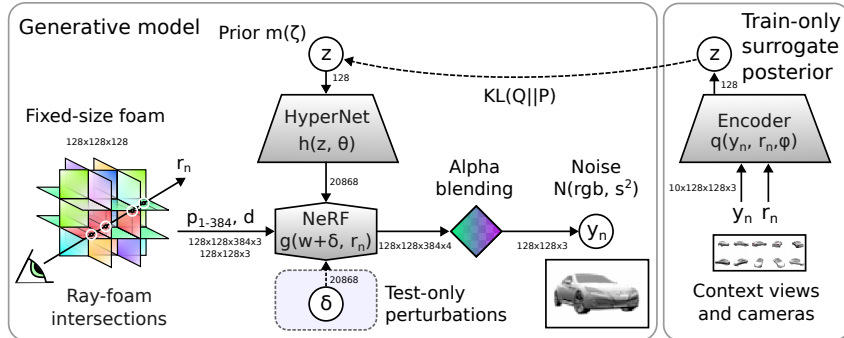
Generative model

Prior m(ζ)

z

128

HyperNet
h(z, θ)

KL(Q||P)

Train-only surrogate posterior

z

128

Encoder
q(y$_n$, r$_n$,φ)

Fixed-size foam

128x128x128

r$_n$

20868

Alpha blending

Noise
N(rgb, s$^2$)

p$_{1\text{-}384}$, d

128x128x384x3
128x128x3

NeRF
g(w+δ, r$_n$)

128x128x384x4

128x128x3

y$_n$

10x128x128x3

y$_n$ r$_n$

20868

δ

Test-only perturbations

Ray-foam intersections

Context views and cameras